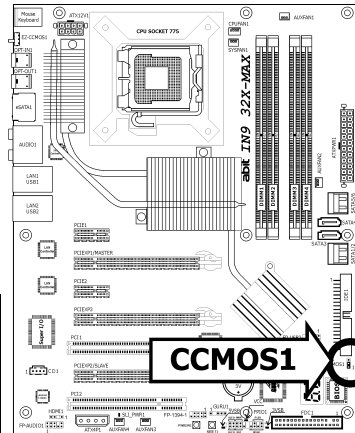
Mouse
Keyboard
ATX12V1
CPU SOCKET 775
CPUFAN1
AUXFAN1
EZ-CCMOS1
SYSFAN1
OPT-IN1
OPT-OUT1
eSATA1
abit IN9 32X-MAX
DIMM1
DIMM2
DIMM3
DIMM4
ATXPWR1
AUDIO1
LAN1
USB1
LAN2
USB2
AUXFAN2
SATA5/6
SATA4
SATA3
SATA1/2
PCIE1
PCIEXP1/MASTER
PCIE2
PCIEXP2
Super I/O
PCI1
CD1
PCIEXP3/SLAVE
CCMOS1
PCI2
HDMI1
FP-AUDIO1
ATXAM
AUXFAN4
GLPWR1
AUXFAN3
FP-1394
GURU1
FPIO2
FPIO1